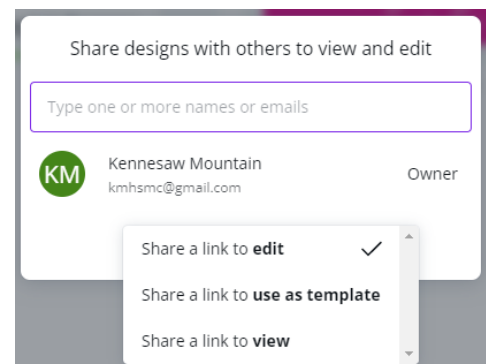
Share designs with others to view and edit

Type one or more names or emails

KM

Kennesaw Mountain
kmhsmc@gmail.com

Owner

Share a link to **edit** ✓

Share a link to **use as template**

Share a link to **view**